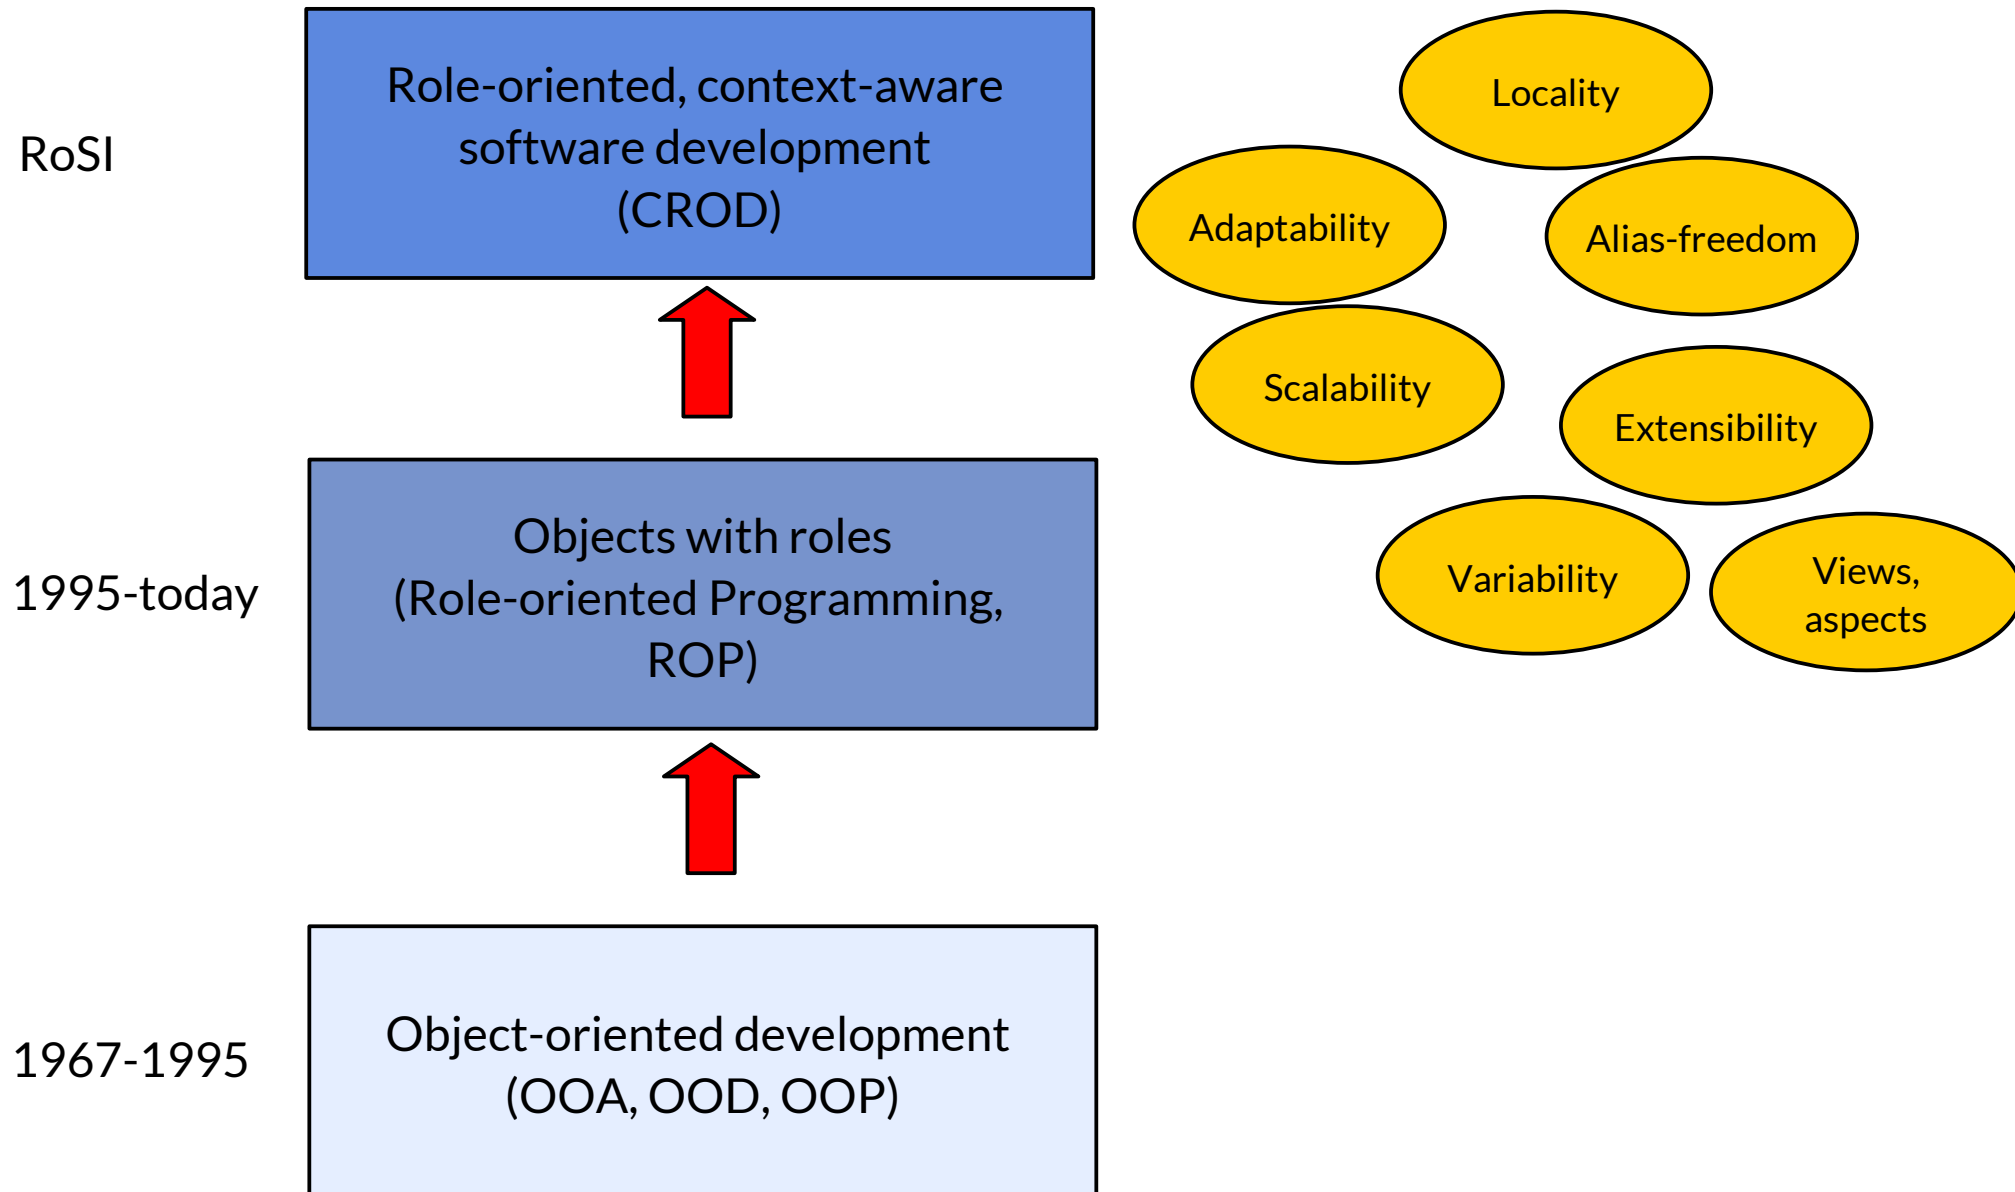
RoSI

Role-oriented, context-aware software development (CROD)

Locality

Adaptability

Alias-freedom

Scalability

Extensibility

1995-today

Objects with roles (Role-oriented Programming, ROP)

Variability

Views, aspects

1967-1995

Object-oriented development (OOA, OOD, OOP)